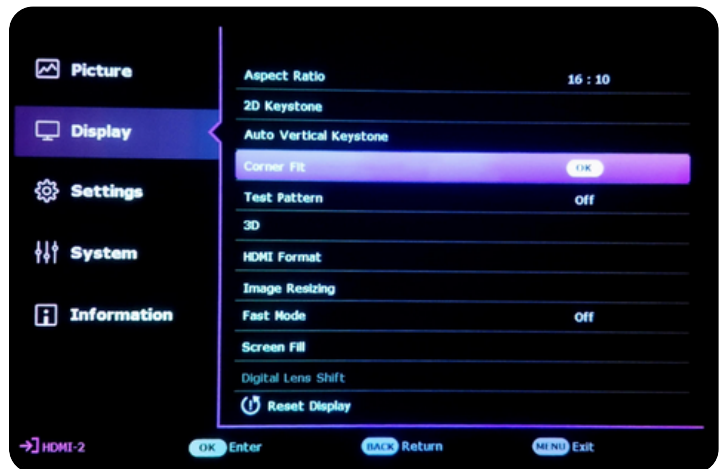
Picture
Display
Settings
System
Information

Aspect Ratio 16 : 10
2D Keystone
Auto Vertical Keystone
Corner Fit OK
Test Pattern Off
3D
HDMI Format
Image Resizing
Fast Mode Off
Screen Fill
Digital Lens Shift
Reset Display

HDMI-2
OK Enter
BACK Return
MENU Exit